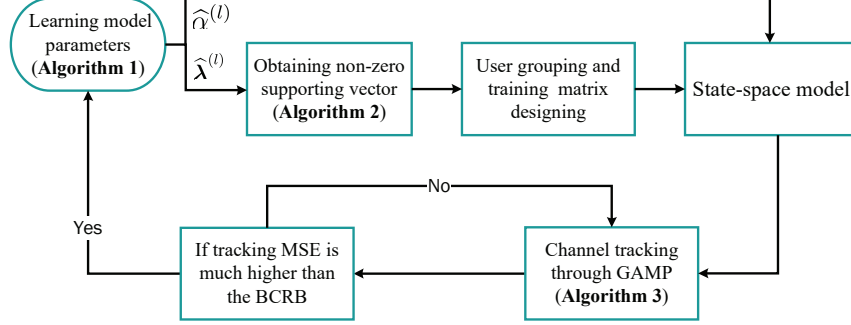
Learning model parameters (**Algorithm 1**)

$\widehat{\alpha}^{(l)}$

$\widehat{\boldsymbol{\lambda}}^{(l)}$

Obtaining non-zero supporting vector (**Algorithm 2**)

User grouping and training matrix designing

State-space model

No

Yes

If tracking MSE is much higher than the BCRB

Channel tracking through GAMP (**Algorithm 3**)